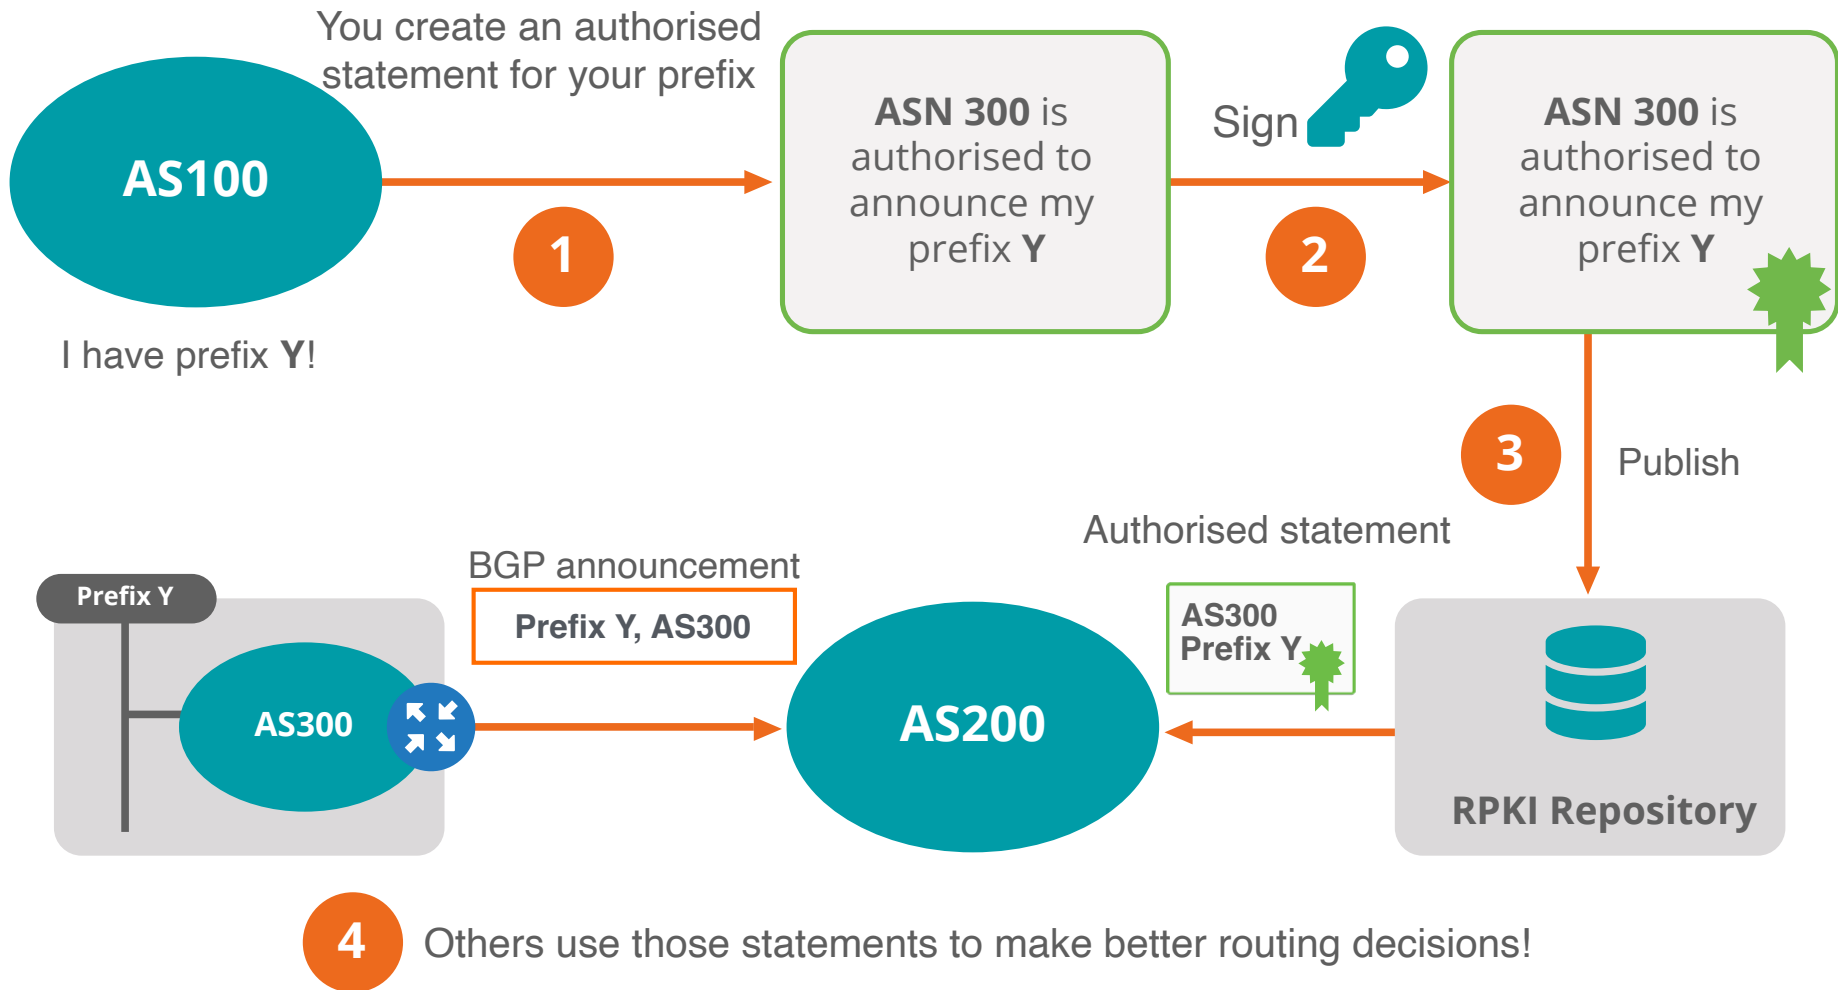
You create an authorised statement for your prefix

AS100

1

I have prefix **Y**!

**ASN 300** is authorised to announce my prefix **Y**

Sign

2

**ASN 300** is authorised to announce my prefix **Y**

3

Publish

Authorised statement

Prefix Y

AS300

BGP announcement

Prefix Y, AS300

AS200

AS300
Prefix Y

RPKI Repository

4

Others use those statements to make better routing decisions!